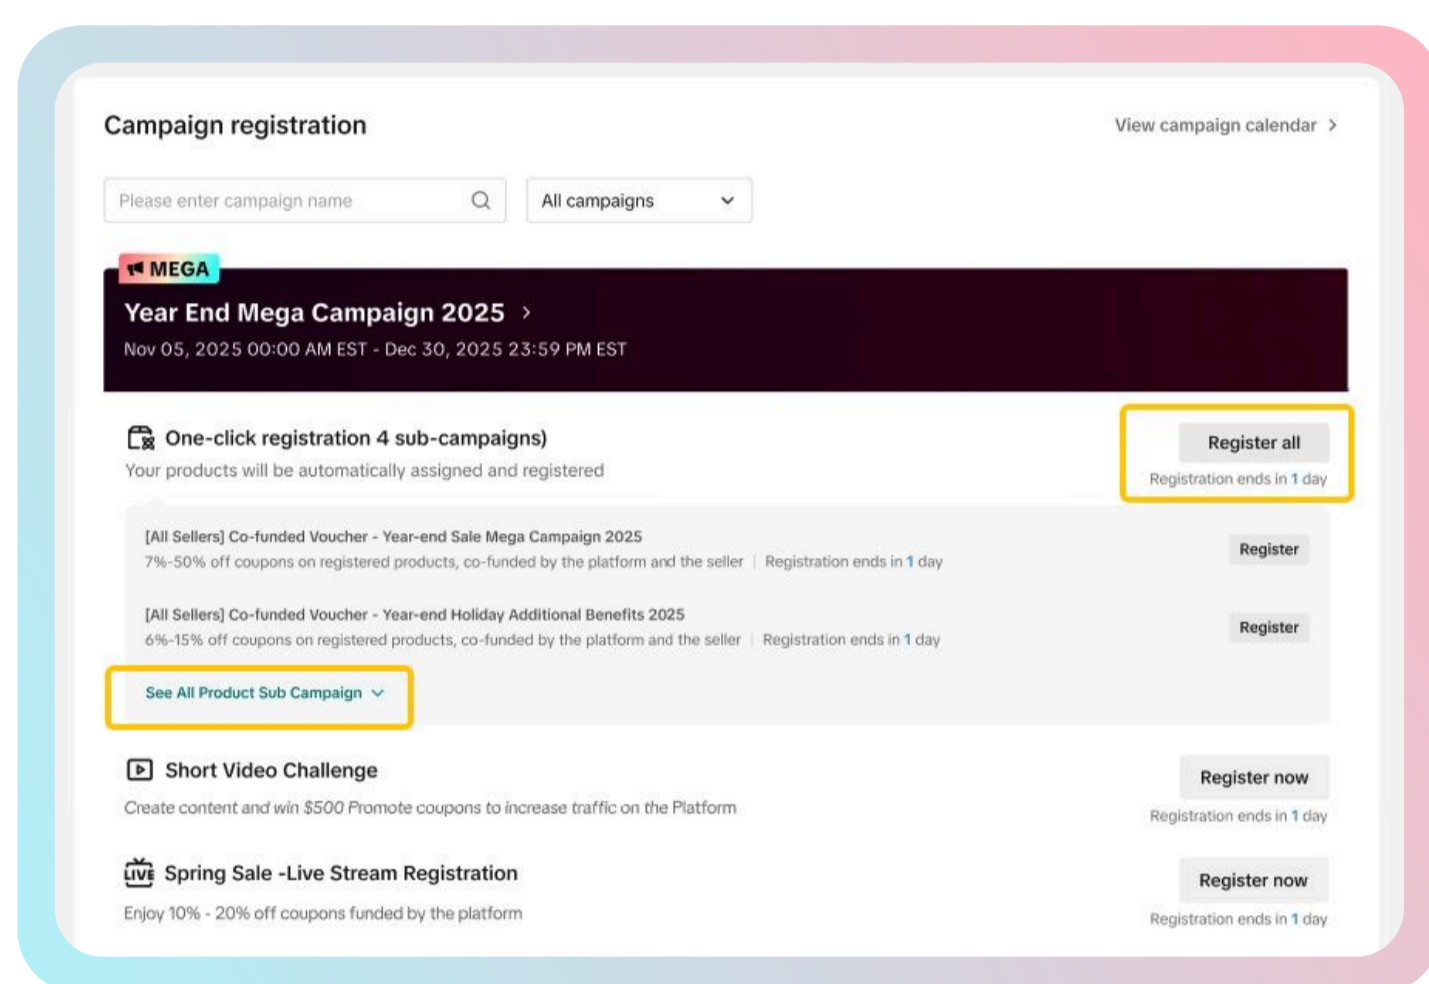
Campaign registration

View campaign calendar >

Please enter campaign name

All campaigns

MEGA

Year End Mega Campaign 2025 >

Nov 05, 2025 00:00 AM EST - Dec 30, 2025 23:59 PM EST

One-click registration 4 sub-campaigns)

Your products will be automatically assigned and registered

Register all

Registration ends in 1 day

[All Sellers] Co-funded Voucher - Year-end Sale Mega Campaign 2025

7%-50% off coupons on registered products, co-funded by the platform and the seller | Registration ends in 1 day

Register

[All Sellers] Co-funded Voucher - Year-end Holiday Additional Benefits 2025

6%-15% off coupons on registered products, co-funded by the platform and the seller | Registration ends in 1 day

Register

See All Product Sub Campaign

Short Video Challenge

Create content and win $500 Promote coupons to increase traffic on the Platform

Register now

Registration ends in 1 day

Spring Sale -Live Stream Registration

Enjoy 10% - 20% off coupons funded by the platform

Register now

Registration ends in 1 day